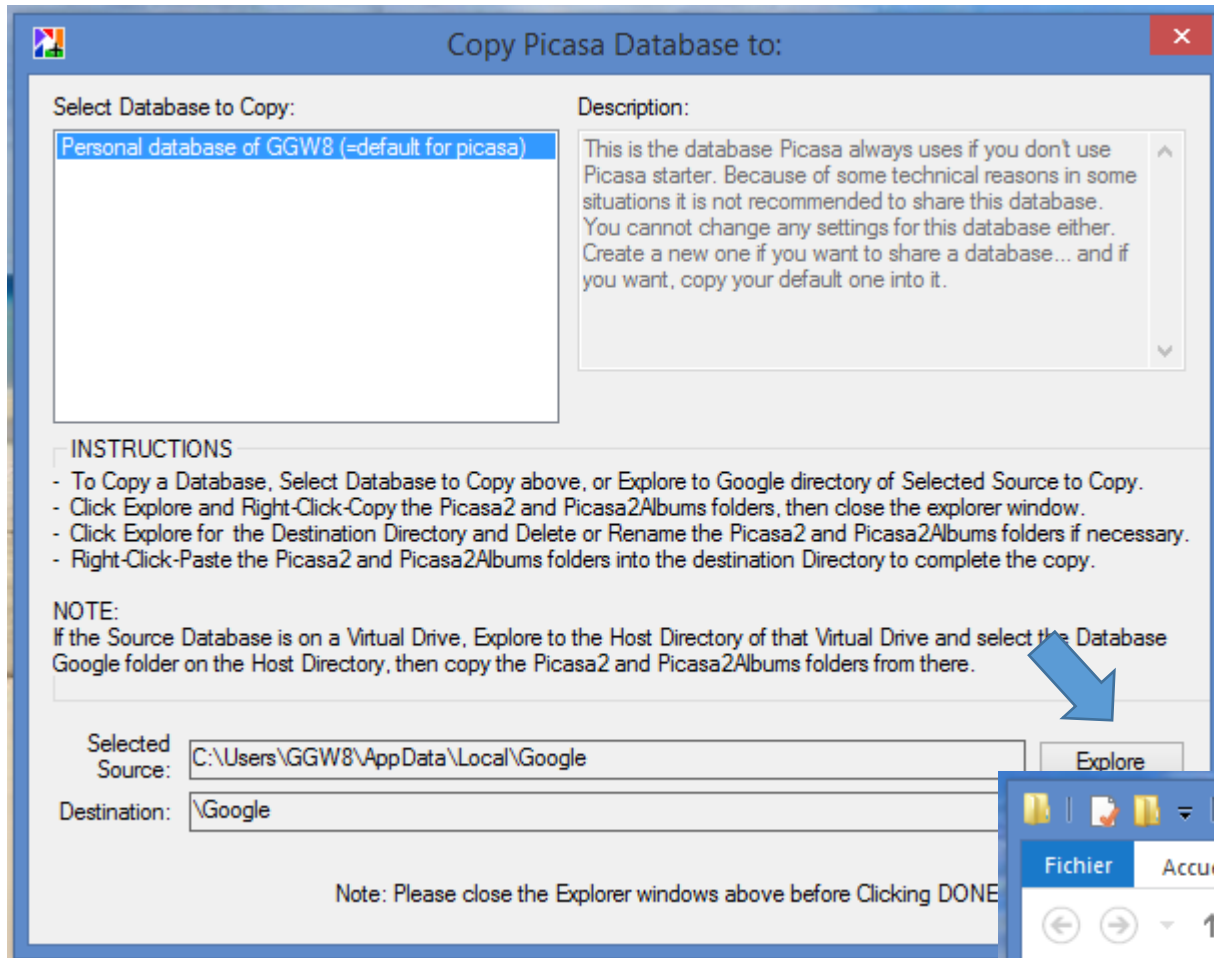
Copy Picasa Database to:

Select Database to Copy:

Personal database of GGW8 (=default for picasa)

Description:

This is the database Picasa always uses if you don't use Picasa starter. Because of some technical reasons in some situations it is not recommended to share this database. You cannot change any settings for this database either. Create a new one if you want to share a database... and if you want, copy your default one into it.

INSTRUCTIONS

- To Copy a Database, Select Database to Copy above, or Explore to Google directory of Selected Source to Copy.
- Click Explore and Right-Click-Copy the Picasa2 and Picasa2Albums folders, then close the explorer window.
- Click Explore for the Destination Directory and Delete or Rename the Picasa2 and Picasa2Albums folders if necessary.
- Right-Click-Paste the Picasa2 and Picasa2Albums folders into the destination Directory to complete the copy.

NOTE:
If the Source Database is on a Virtual Drive, Explore to the Host Directory of that Virtual Drive and select the Database Google folder on the Host Directory, then copy the Picasa2 and Picasa2Albums folders from there.

Selected Source: C:\Users\GGW8\AppData\Local\Google

Explore

Destination: \Google

Note: Please close the Explorer windows above before Clicking DONE

Fichier

Accu

1